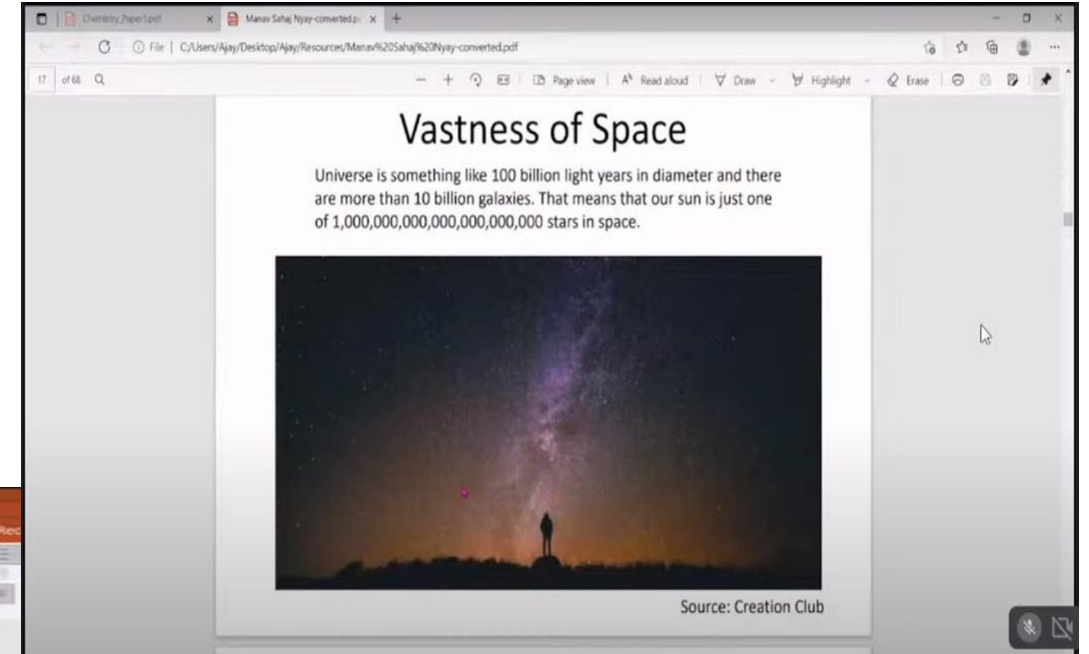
Chemistry_7paper1.pdf
Manav Sahaj Nyay-converted.p
File | C:/Users/Ajay/Desktop/Ajay/Resources/Manav%20Sahaj%20Nyay-converted.pdf
17 of 68
Page view
Read aloud
Draw
Highlight
Erase

Vastness of Space

Universe is something like 100 billion light years in diameter and there are more than 10 billion galaxies. That means that our sun is just one of 1,000,000,000,000,000,000,000 stars in space.

Source: Creation Club

Rec